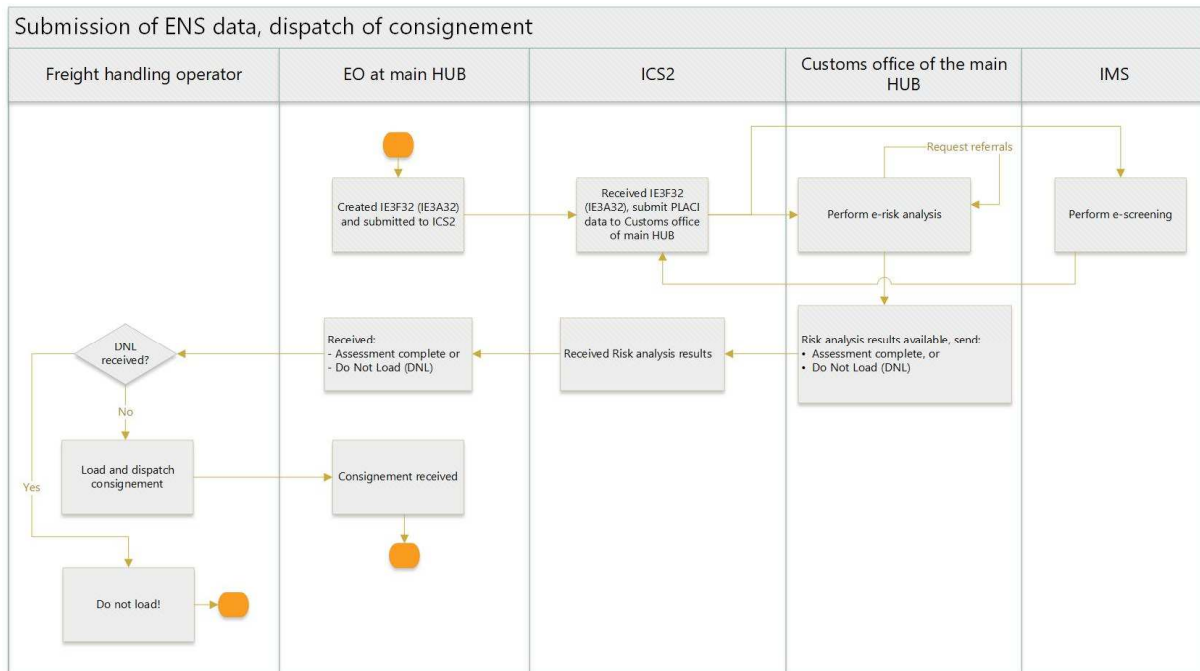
Submission of ENS data, dispatch of consignement

Freight handling operator

EO at main HUB

ICS2

Customs office of the main HUB

IMS

Created IE3F32 (IE3A32) and submitted to ICS2

Received IE3F32 (IE3A32), submit PLACI data to Customs office of main HUB

Request referrals

Perform e-risk analysis

Perform e-screening

DNL received?

Received:
- Assessment complete or
- Do Not Load (DNL)

Received Risk analysis results

Risk analysis results available, send:
• Assessment complete, or
• Do Not Load (DNL)

No

Load and dispatch consignement

Consignement received

Yes

Do not load!